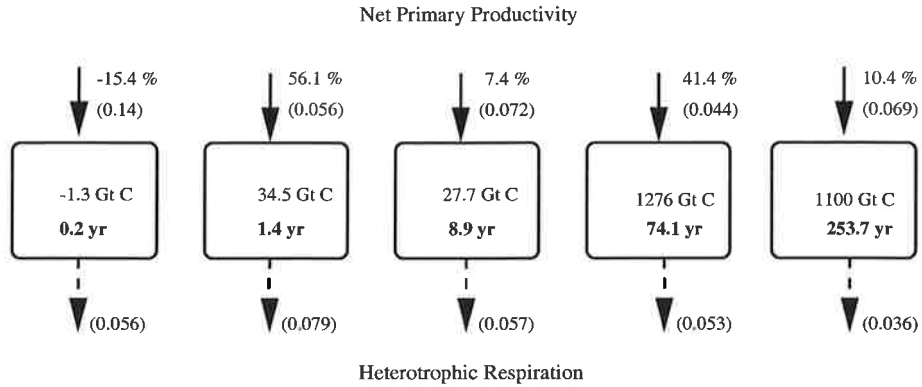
Net Primary Productivity

-15.4 %
(0.14)

-1.3 Gt C
**0.2 yr**

(0.056)

56.1 %
(0.056)

34.5 Gt C
**1.4 yr**

(0.079)

7.4 %
(0.072)

27.7 Gt C
**8.9 yr**

(0.057)

41.4 %
(0.044)

1276 Gt C
**74.1 yr**

(0.053)

10.4 %
(0.069)

1100 Gt C
**253.7 yr**

(0.036)

Heterotrophic Respiration